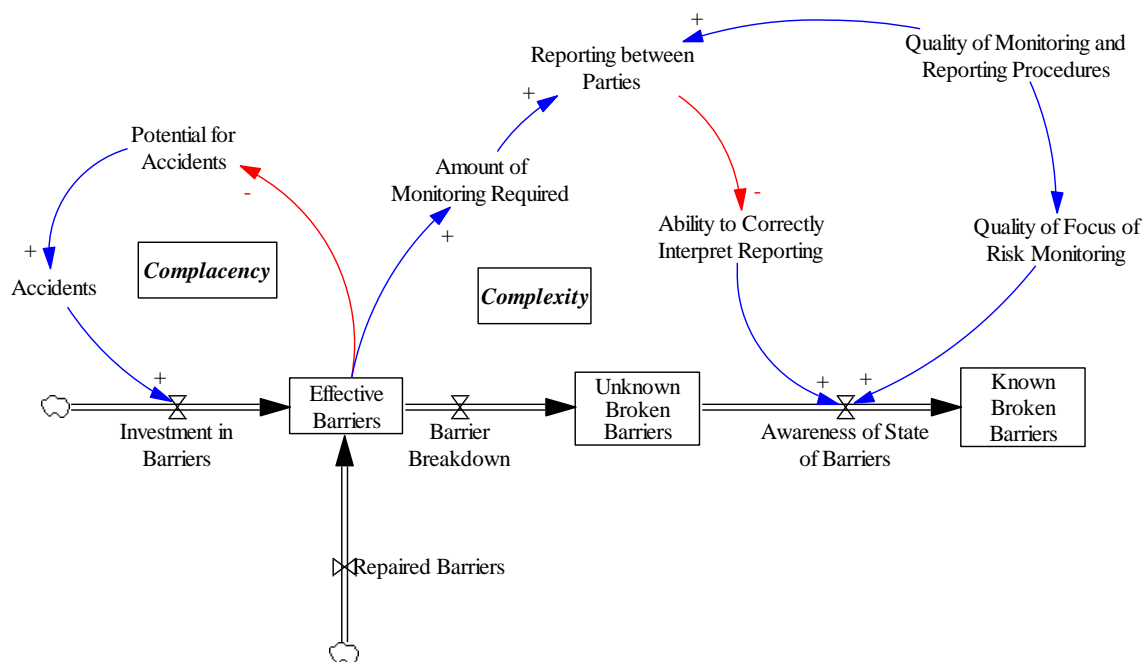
+

Reporting between Parties

Quality of Monitoring and Reporting Procedures

+

Potential for Accidents

Amount of Monitoring Required

-

-

Ability to Correctly Interpret Reporting

Quality of Focus of Risk Monitoring

+

+

Accidents

**Complacency**

**Complexity**

+

Investment in Barriers

Effective Barriers

Barrier Breakdown

Unknown Broken Barriers

+

+

Awareness of State of Barriers

Known Broken Barriers

Repaired Barriers